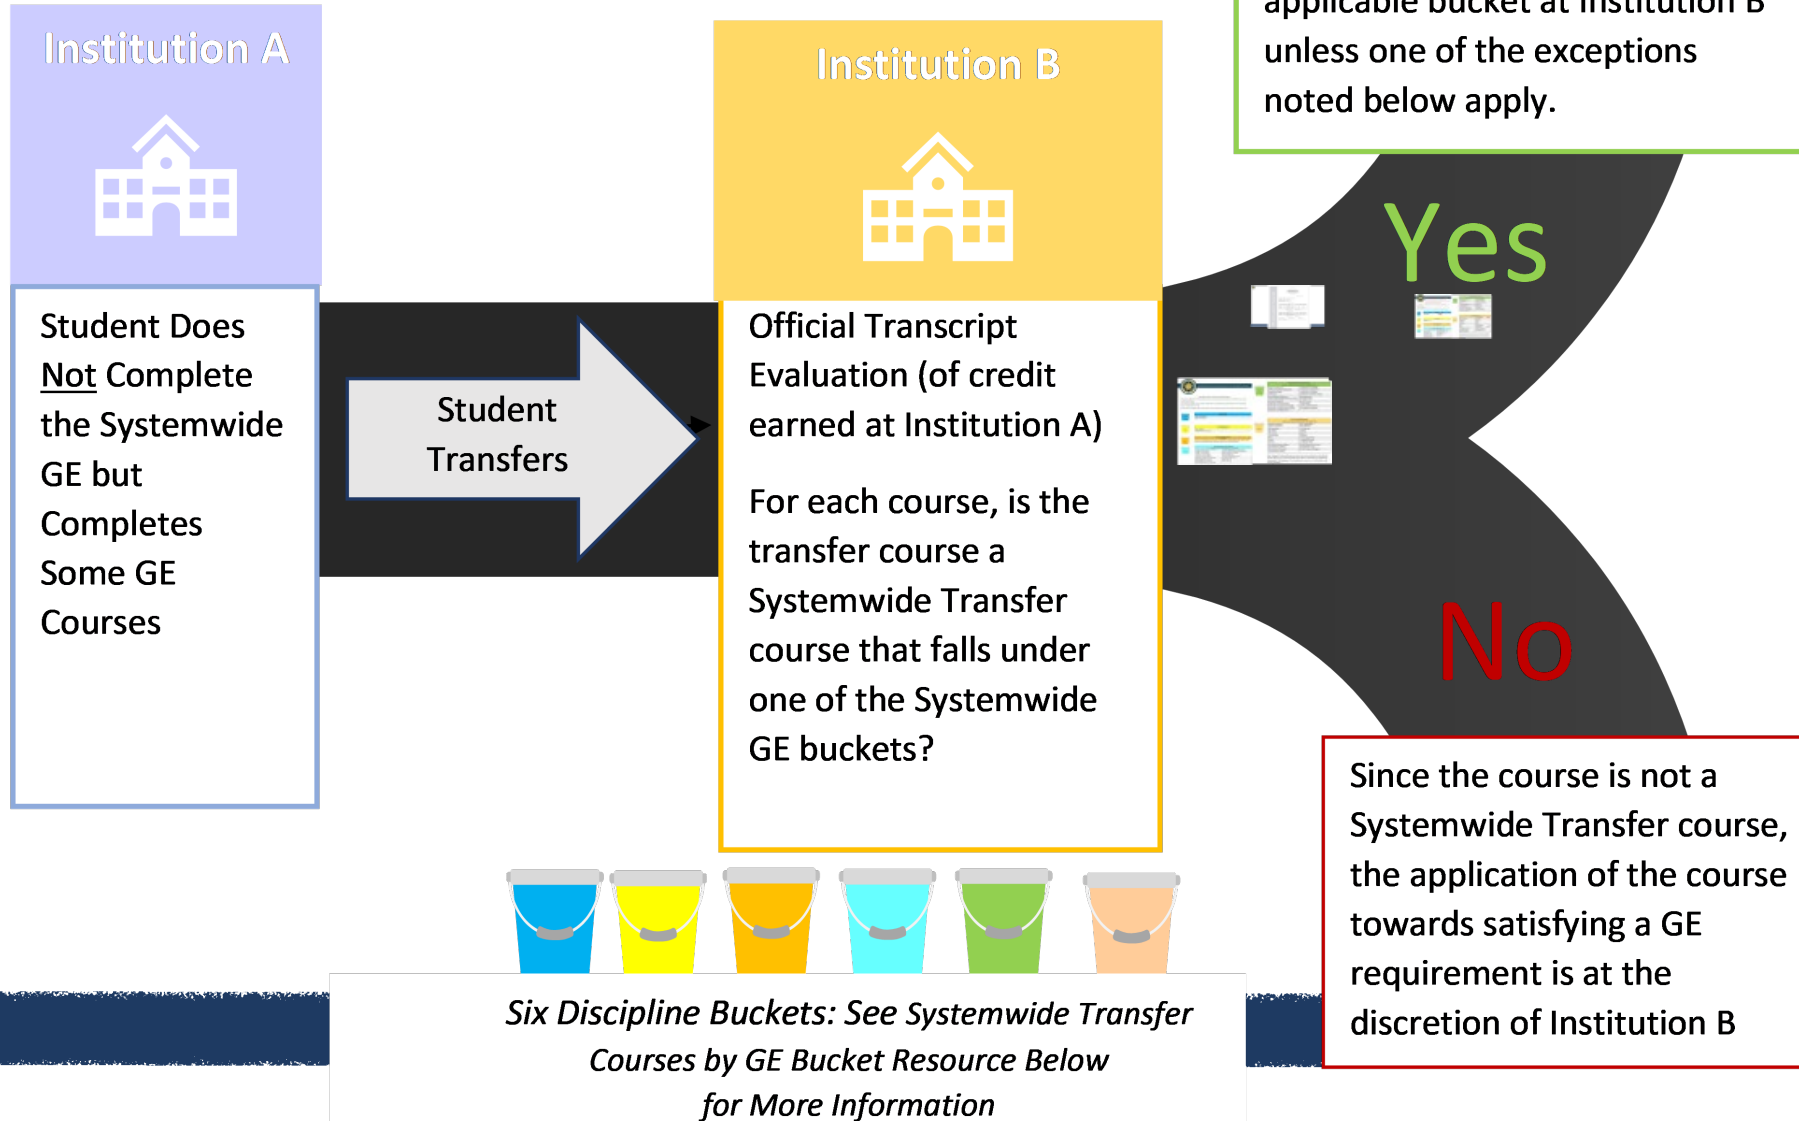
Institution A

Student Does Not Complete the Systemwide GE but Completes Some GE Courses

Student Transfers

Institution B

Official Transcript Evaluation (of credit earned at Institution A)

For each course, is the transfer course a Systemwide Transfer course that falls under one of the Systemwide GE buckets?

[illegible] applicable bucket at Institution B unless one of the exceptions noted below apply.

Yes

No

Since the course is not a Systemwide Transfer course, the application of the course towards satisfying a GE requirement is at the discretion of Institution B

*Six Discipline Buckets: See Systemwide Transfer Courses by GE Bucket Resource Below for More Information*